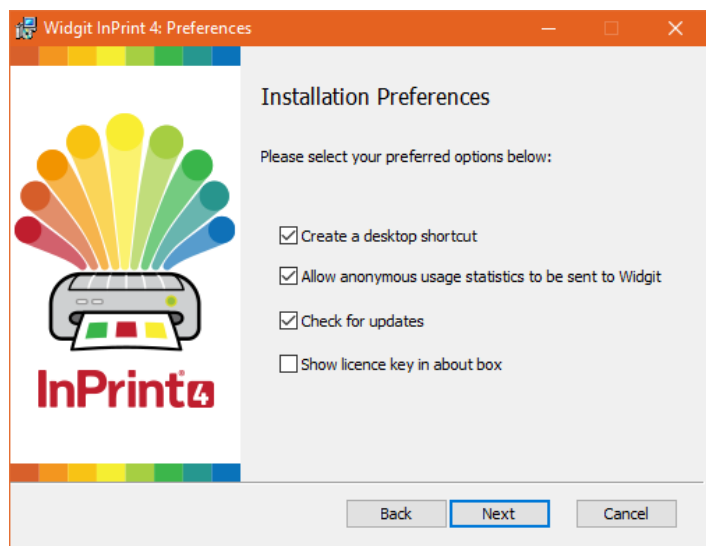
Widgit InPrint 4: Preferences

InPrint4

Installation Preferences

Please select your preferred options below:

Create a desktop shortcut

Allow anonymous usage statistics to be sent to Widgit

Check for updates

Show licence key in about box

Back

Next

Cancel